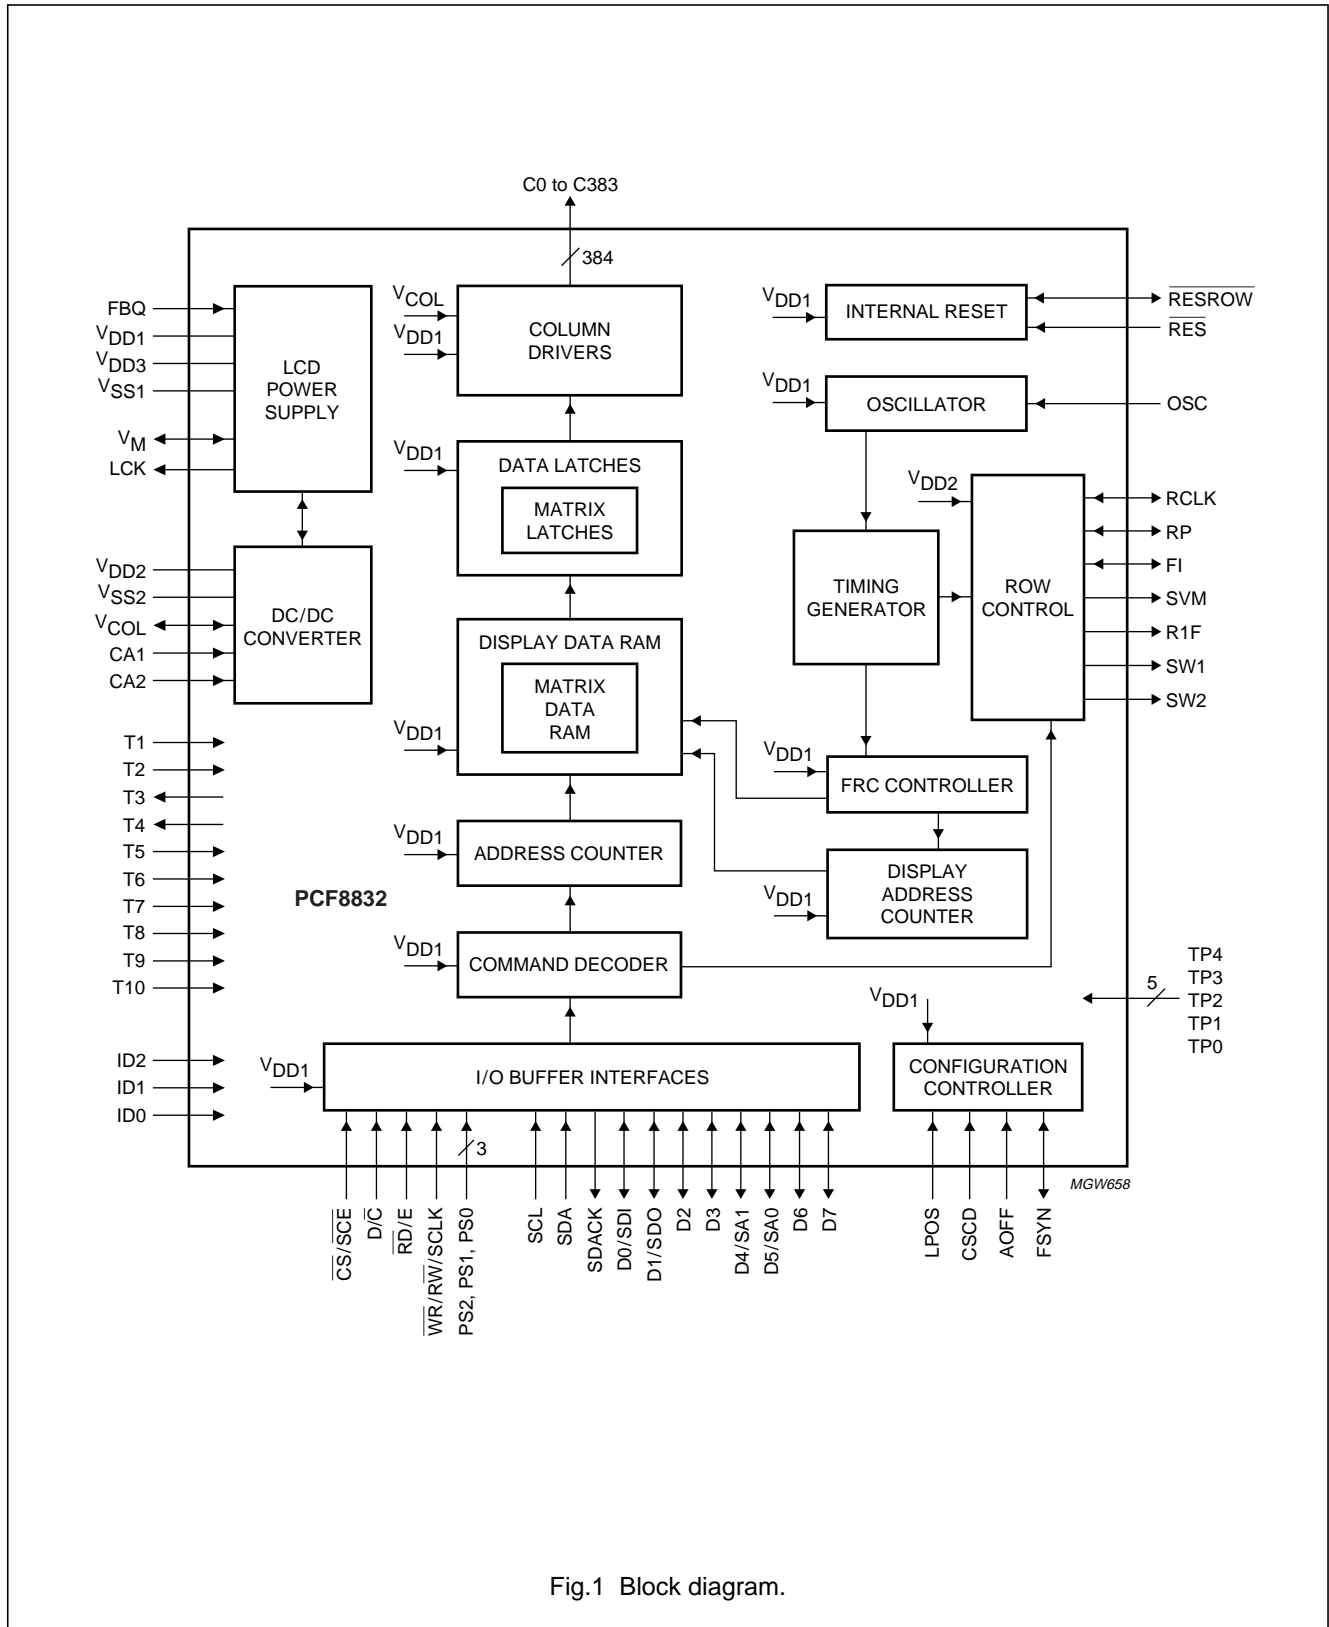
C0 to C383

384

FBQ
$V_{DD1}$
$V_{DD3}$
$V_{SS1}$
$V_M$
LCK

LCD POWER SUPPLY

$V_{COL}$
$V_{DD1}$

COLUMN DRIVERS

$V_{DD1}$

INTERNAL RESET

$\overline{RESROW}$
$\overline{RES}$

$V_{DD1}$

OSCILLATOR

OSC

$V_{DD1}$

DATA LATCHES

MATRIX LATCHES

$V_{DD2}$

ROW CONTROL

RCLK
RP
FI
SVM
R1F
SW1
SW2

TIMING GENERATOR

$V_{DD2}$
$V_{SS2}$
$V_{COL}$
CA1
CA2

DC/DC CONVERTER

DISPLAY DATA RAM

MATRIX DATA RAM

$V_{DD1}$

$V_{DD1}$

FRC CONTROLLER

T1
T2
T3
T4
T5
T6
T7
T8
T9
T10

$V_{DD1}$

ADDRESS COUNTER

DISPLAY ADDRESS COUNTER

$V_{DD1}$

PCF8832

$V_{DD1}$

COMMAND DECODER

TP4
TP3
TP2
TP1
TP0

5

$V_{DD1}$

ID2
ID1
ID0

$V_{DD1}$

I/O BUFFER INTERFACES

CONFIGURATION CONTROLLER

3

MGW658

$\overline{CS}/\overline{SCE}$
$D/\overline{C}$
$\overline{RD}/E$
$\overline{WR}/\overline{RW}/SCLK$
PS2, PS1, PS0
SCL
SDA
SDACK
D0/SDI
D1/SDO
D2
D3
D4/SA1
D5/SA0
D6
D7
LPOS
CSCD
AOFF
FSYN

Fig.1 Block diagram.